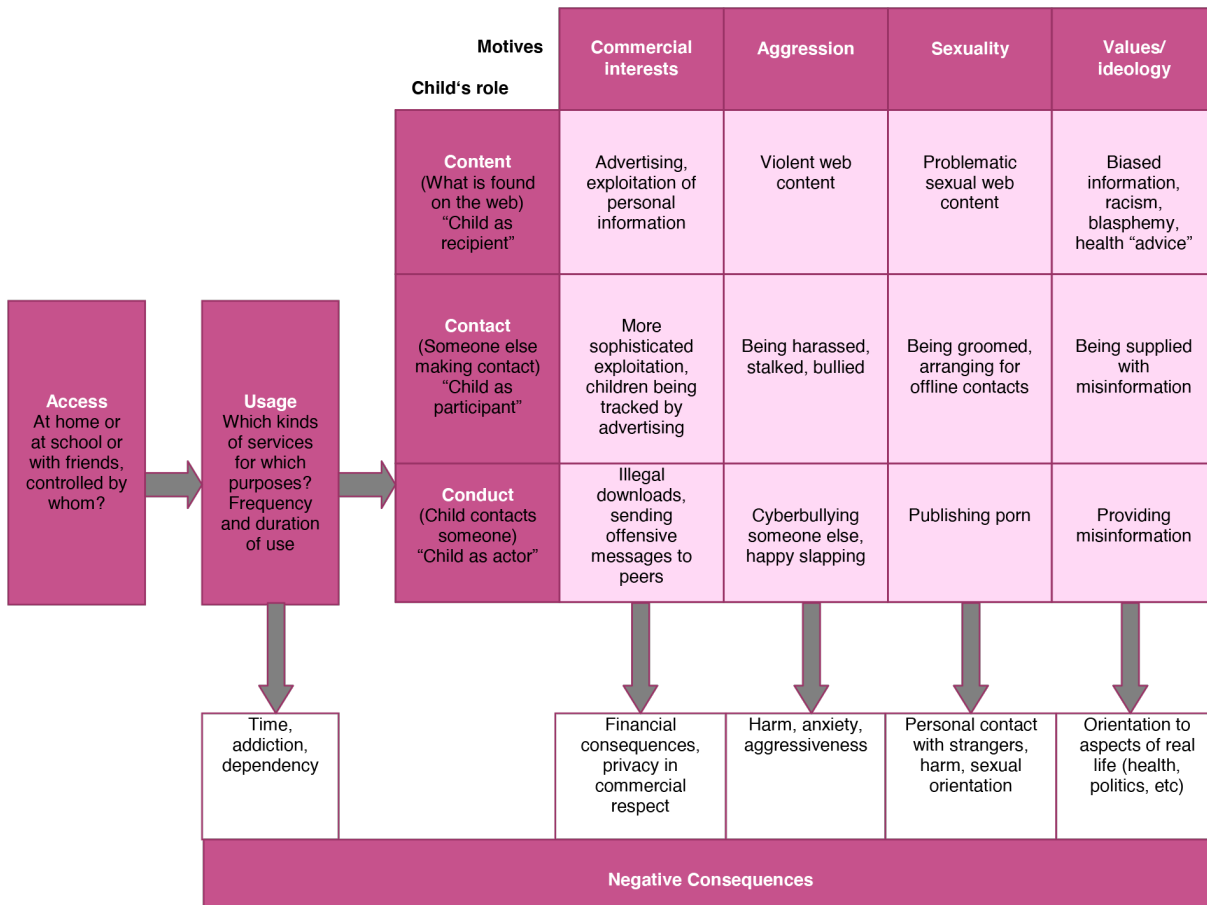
Motives

Child's role

| | Commercial interests | Aggression | Sexuality | Values/ ideology |
|---|---|---|---|---|
| **Content** (What is found on the web) "Child as recipient" | Advertising, exploitation of personal information | Violent web content | Problematic sexual web content | Biased information, racism, blasphemy, health "advice" |
| **Contact** (Someone else making contact) "Child as participant" | More sophisticated exploitation, children being tracked by advertising | Being harassed, stalked, bullied | Being groomed, arranging for offline contacts | Being supplied with misinformation |
| **Conduct** (Child contacts someone) "Child as actor" | Illegal downloads, sending offensive messages to peers | Cyberbullying someone else, happy slapping | Publishing porn | Providing misinformation |

**Access**
At home or at school or with friends, controlled by whom?

**Usage**
Which kinds of services for which purposes? Frequency and duration of use

Time, addiction, dependency

Financial consequences, privacy in commercial respect

Harm, anxiety, aggressiveness

Personal contact with strangers, harm, sexual orientation

Orientation to aspects of real life (health, politics, etc)

Negative Consequences